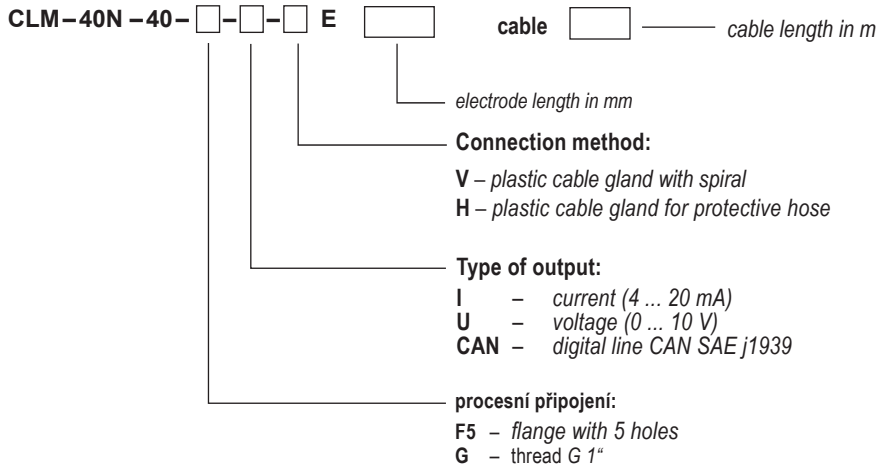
CLM – 40N – 40 – [ ] – [ ] – [ ] E [ ] cable [ ] cable length in m

electrode length in mm

Connection method:

V – plastic cable gland with spiral
H – plastic cable gland for protective hose

Type of output:

I – current (4 ... 20 mA)
U – voltage (0 ... 10 V)
CAN – digital line CAN SAE j1939

procesní připojení:

F5 – flange with 5 holes
G – thread G 1“